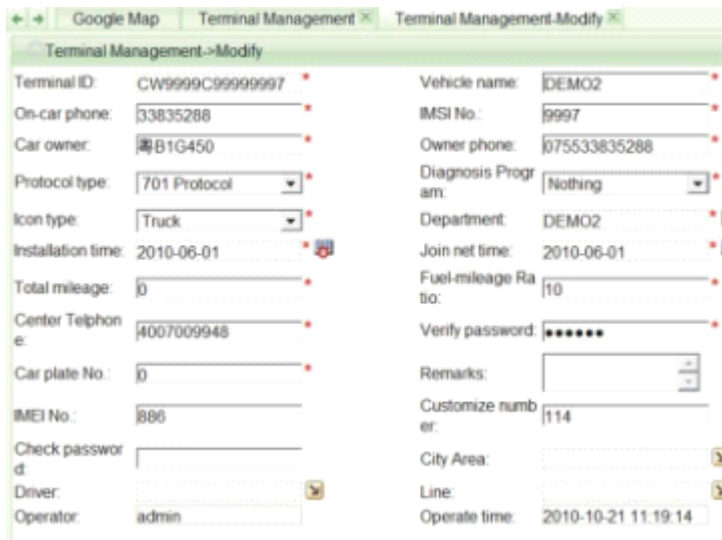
Google Map | Terminal Management | Terminal Management-Modify

Terminal Management->Modify

| | | | |
|---|---|---|---|
| Terminal ID: | CW9999C99999997 * | Vehicle name: | DEMO2 * |
| On-car phone: | 33835288 * | IMSI No.: | 9997 * |
| Car owner: | 粤B1G450 * | Owner phone: | 075533835288 * |
| Protocol type: | 701 Protocol * | Diagnosis Program: | Nothing * |
| Icon type: | Truck * | Department: | DEMO2 |
| Installation time: | 2010-06-01 * | Join net time: | 2010-06-01 |
| Total mileage: | 0 * | Fuel-mileage Ratio: | 10 * |
| Center Telphone: | 4007009948 * | Verify password: | •••••• * |
| Car plate No.: | 0 * | Remarks: | |
| IMEI No.: | 886 | Customize number: | 114 |
| Check password: | | City Area: | |
| Driver: | | Line: | |
| Operator: | admin | Operate time: | 2010-10-21 11:19:14 |